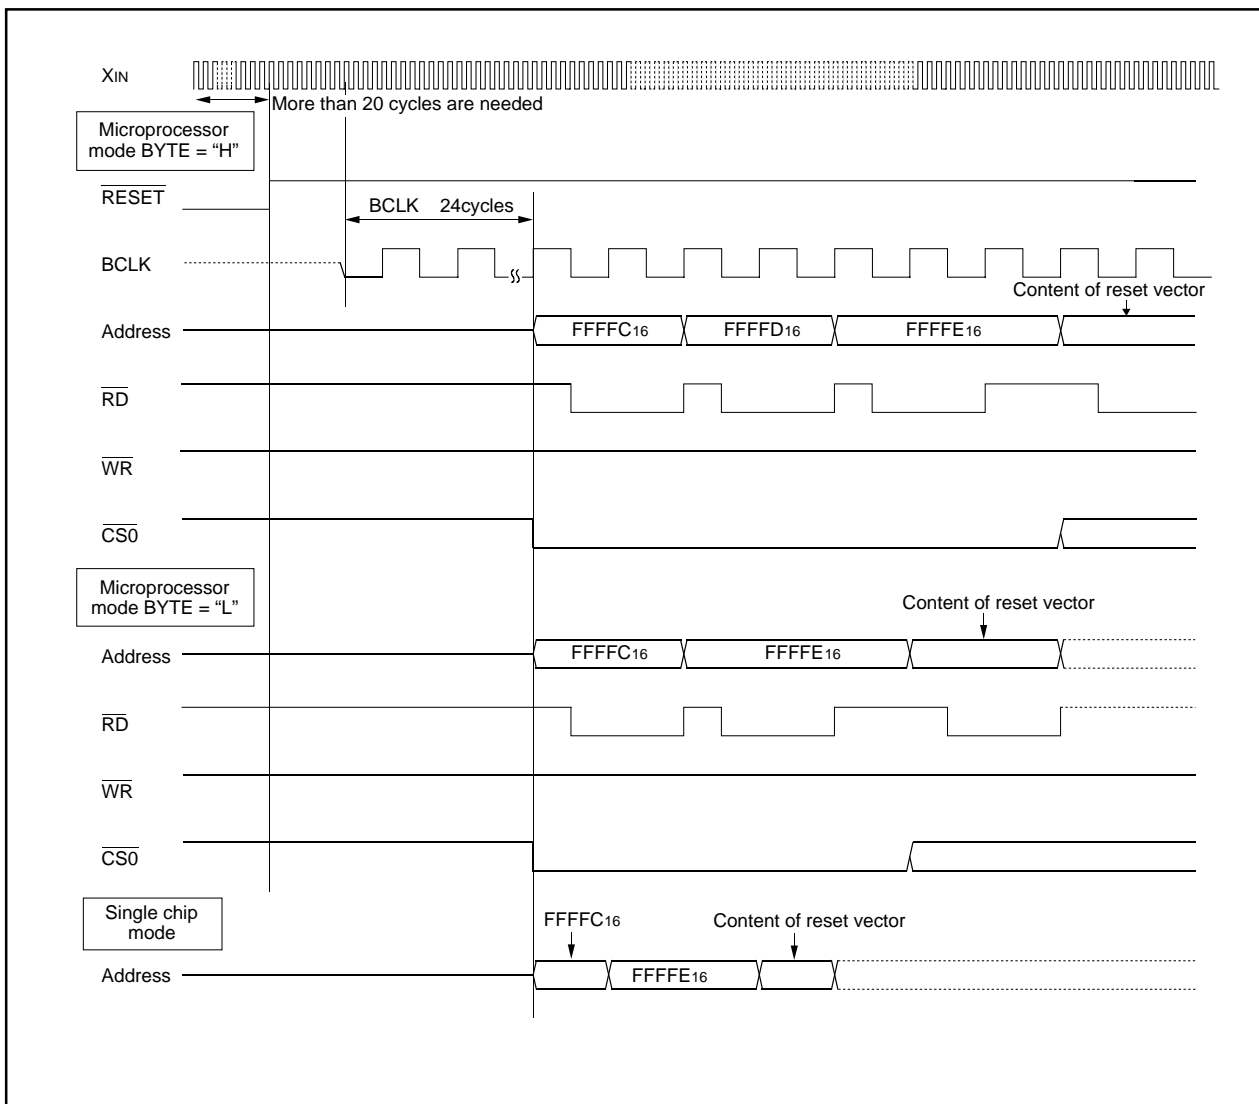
$X_{IN}$

More than 20 cycles are needed

Microprocessor mode BYTE = “H”

$\overline{RESET}$

BCLK 24cycles

BCLK

Content of reset vector

Address

$FFFFC_{16}$

$FFFFD_{16}$

$FFFFE_{16}$

$\overline{RD}$

$\overline{WR}$

$\overline{CS0}$

Microprocessor mode BYTE = “L”

Content of reset vector

Address

$FFFFC_{16}$

$FFFFE_{16}$

$\overline{RD}$

$\overline{WR}$

$\overline{CS0}$

Single chip mode

$FFFFC_{16}$

Content of reset vector

Address

$FFFFE_{16}$